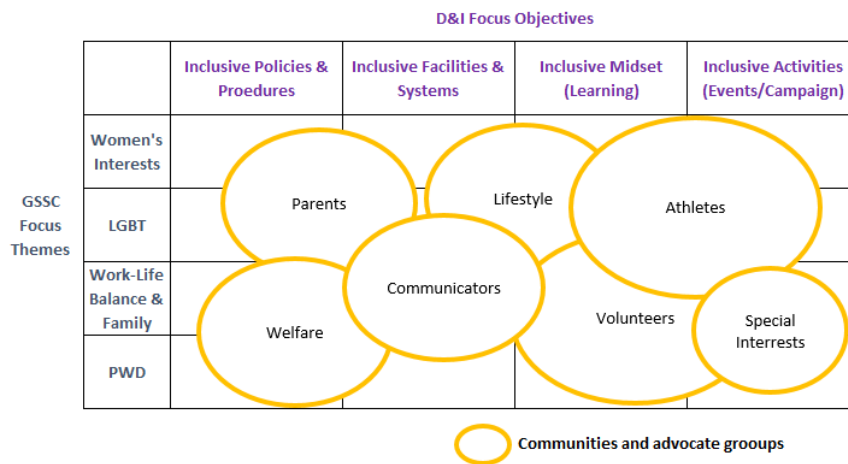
D&I Focus Objectives

GSSC Focus Themes

|  | Inclusive Policies & Proedures | Inclusive Facilities & Systems | Inclusive Midset (Learning) | Inclusive Activities (Events/Campaign) |
|---|---|---|---|---|
| Women's Interests | | | | |
| LGBT | | | | |
| Work-Life Balance & Family | | | | |
| PWD | | | | |

Parents

Lifestyle

Athletes

Communicators

Welfare

Volunteers

Special Interrests

Communities and advocate grooups